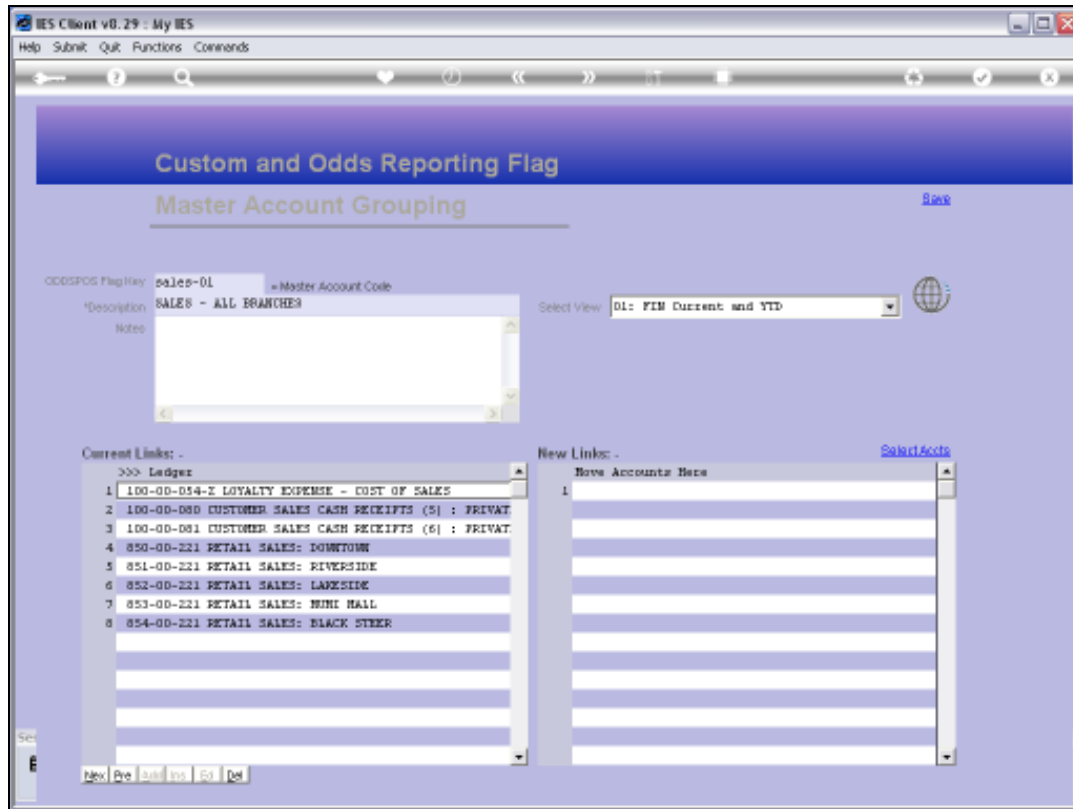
IES Client v8.29 : My IES

Help Submit Quit Functions Commands

Custom and Odds Reporting Flag

Master Account Grouping

Save

ODDSPOS Flag Key sales-01 = Master Account Code

*Description SALES - ALL BRANCHES

Notes

Select View 01: FIN Current and YTD

Current Links: -

>>> Ledger

1 100-00-054-Z LOYALTY EXPENSE - COST OF SALES
2 100-00-080 CUSTOMER SALES CASH RECEIPTS (5) : PRIVAT
3 100-00-081 CUSTOMER SALES CASH RECEIPTS (6) : PRIVAT
4 850-00-221 RETAIL SALES: DOWNTOWN
5 851-00-221 RETAIL SALES: RIVERSIDE
6 852-00-221 RETAIL SALES: LAKESIDE
7 853-00-221 RETAIL SALES: MUMI MALL
8 854-00-221 RETAIL SALES: BLACK STEER

New Links: -

Select Accts

Move Accounts Here

1

Nex Pre Add Ins Ed Del